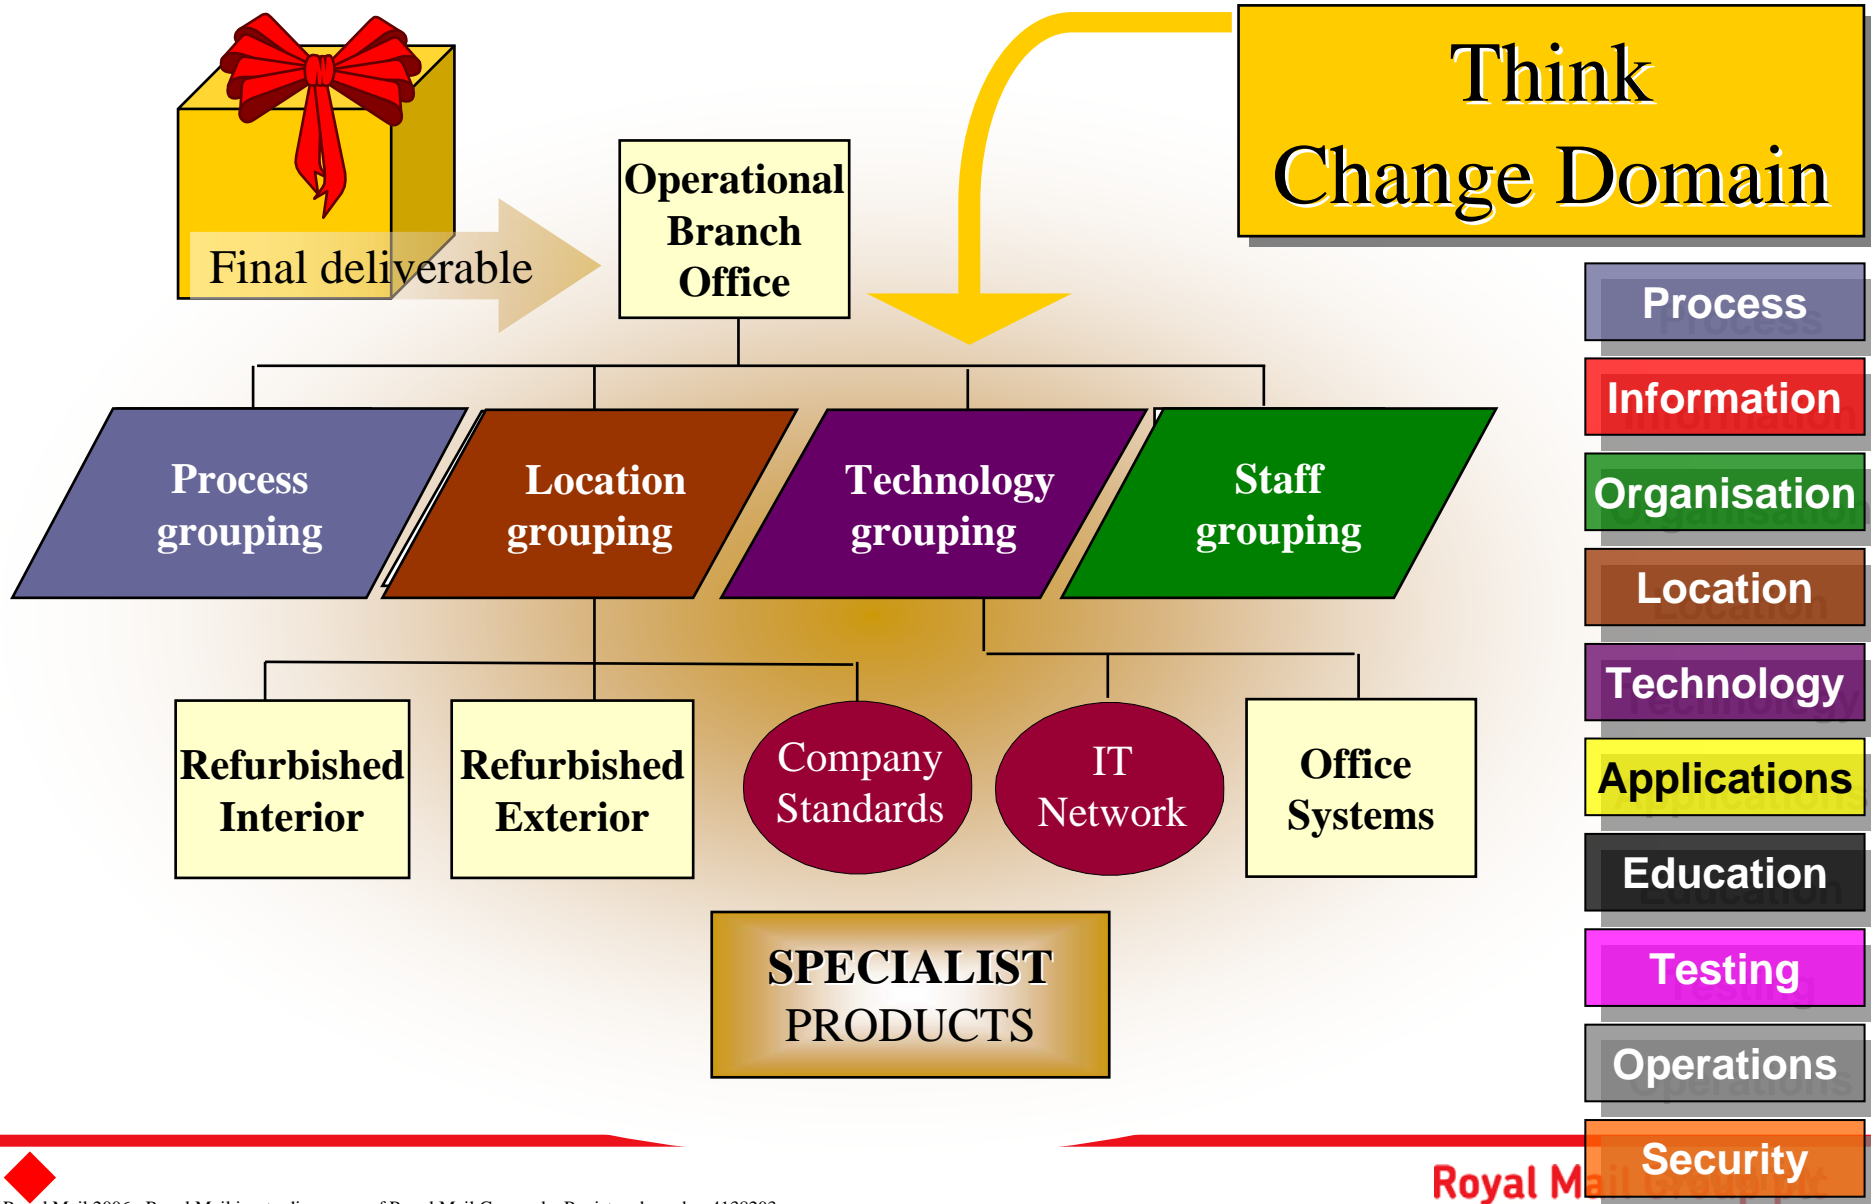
Think Change Domain

Final deliverable

Operational Branch Office

Process grouping

Location grouping

Technology grouping

Staff grouping

Refurbished Interior

Refurbished Exterior

Company Standards

IT Network

Office Systems

SPECIALIST PRODUCTS

Process

Information

Organisation

Location

Technology

Applications

Education

Testing

Operations

Security

Royal Ma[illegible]

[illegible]